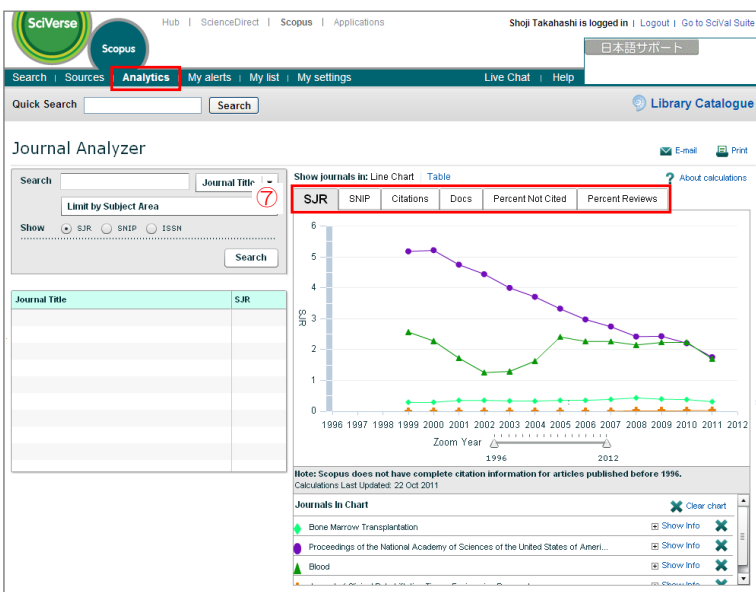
SciVerse

Scopus

Hub | ScienceDirect | Scopus | Applications

Shoji Takahashi is logged in | Logout | Go to SciVal Suite

日本語サポート

Search | Sources | Analytics | My alerts | My list | My settings

Live Chat | Help

Quick Search

Search

Library Catalogue

Journal Analyzer

E-mail

Print

Search

Journal Title

⑦

Limit by Subject Area

Show ◉ SJR ◯ SNIP ◯ ISSN

Search

| Journal Title | SJR |
|---|---|
| | |

Show journals in: Line Chart | Table

About calculations

SJR | SNIP | Citations | Docs | Percent Not Cited | Percent Reviews

6
5
4
3
2
1
0

SJR

1996 1997 1998 1999 2000 2001 2002 2003 2004 2005 2006 2007 2008 2009 2010 2011 2012

Zoom Year

1996 2012

Note: Scopus does not have complete citation information for articles published before 1996.
Calculations Last Updated: 22 Oct 2011

Journals In Chart

Clear chart

Bone Marrow Transplantation
Show Info

Proceedings of the National Academy of Sciences of the United States of Ameri...
Show Info

Blood
Show Info

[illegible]
Show Info